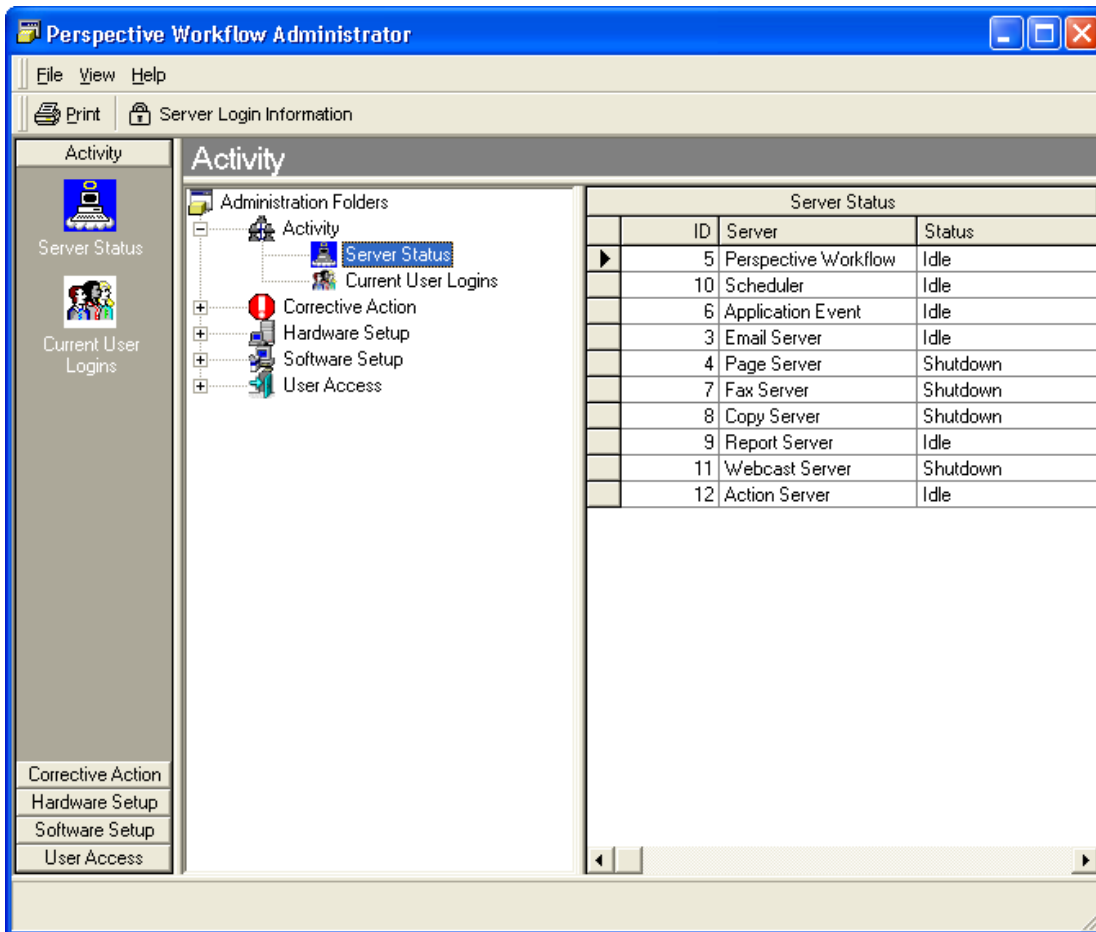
Perspective Workflow Administrator

File View Help

Print Server Login Information

Activity

Server Status

Current User Logins

Corrective Action
Hardware Setup
Software Setup
User Access

Activity

Administration Folders
Activity
Server Status
Current User Logins
Corrective Action
Hardware Setup
Software Setup
User Access

Server Status

| ID | Server | Status |
|---|---|---|
| 5 | Perspective Workflow | Idle |
| 10 | Scheduler | Idle |
| 6 | Application Event | Idle |
| 3 | Email Server | Idle |
| 4 | Page Server | Shutdown |
| 7 | Fax Server | Shutdown |
| 8 | Copy Server | Shutdown |
| 9 | Report Server | Idle |
| 11 | Webcast Server | Shutdown |
| 12 | Action Server | Idle |